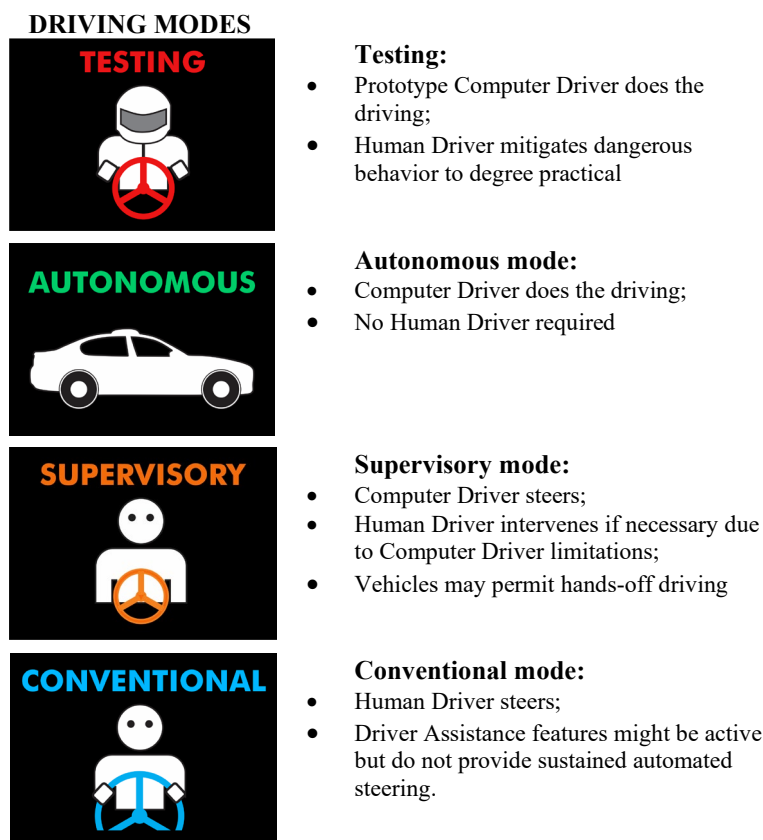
DRIVING MODES

TESTING

Testing:
- Prototype Computer Driver does the driving;
- Human Driver mitigates dangerous behavior to degree practical

AUTONOMOUS

Autonomous mode:
- Computer Driver does the driving;
- No Human Driver required

SUPERVISORY

Supervisory mode:
- Computer Driver steers;
- Human Driver intervenes if necessary due to Computer Driver limitations;
- Vehicles may permit hands-off driving

CONVENTIONAL

Conventional mode:
- Human Driver steers;
- Driver Assistance features might be active but do not provide sustained automated steering.